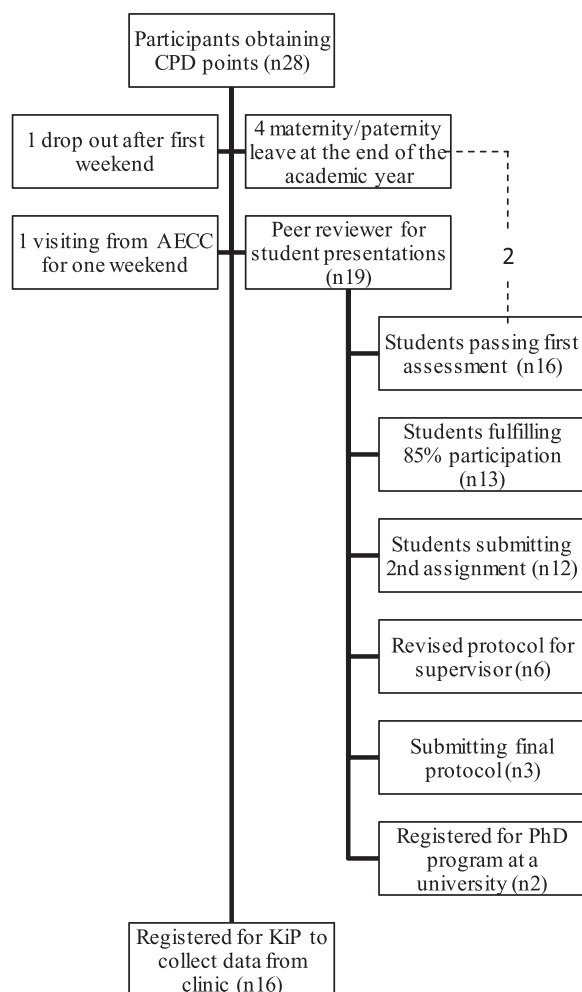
Participants obtaining CPD points (n28)

1 drop out after first weekend

4 maternity/paternity leave at the end of the academic year

1 visiting from AECC for one weekend

Peer reviewer for student presentations (n19)

2

Students passing first assessment (n16)

Students fulfilling 85% participation (n13)

Students submitting 2nd assignment (n12)

Revised protocol for supervisor (n6)

Submitting final protocol (n3)

Registered for PhD program at a university (n2)

Registered for KiP to collect data from clinic (n16)